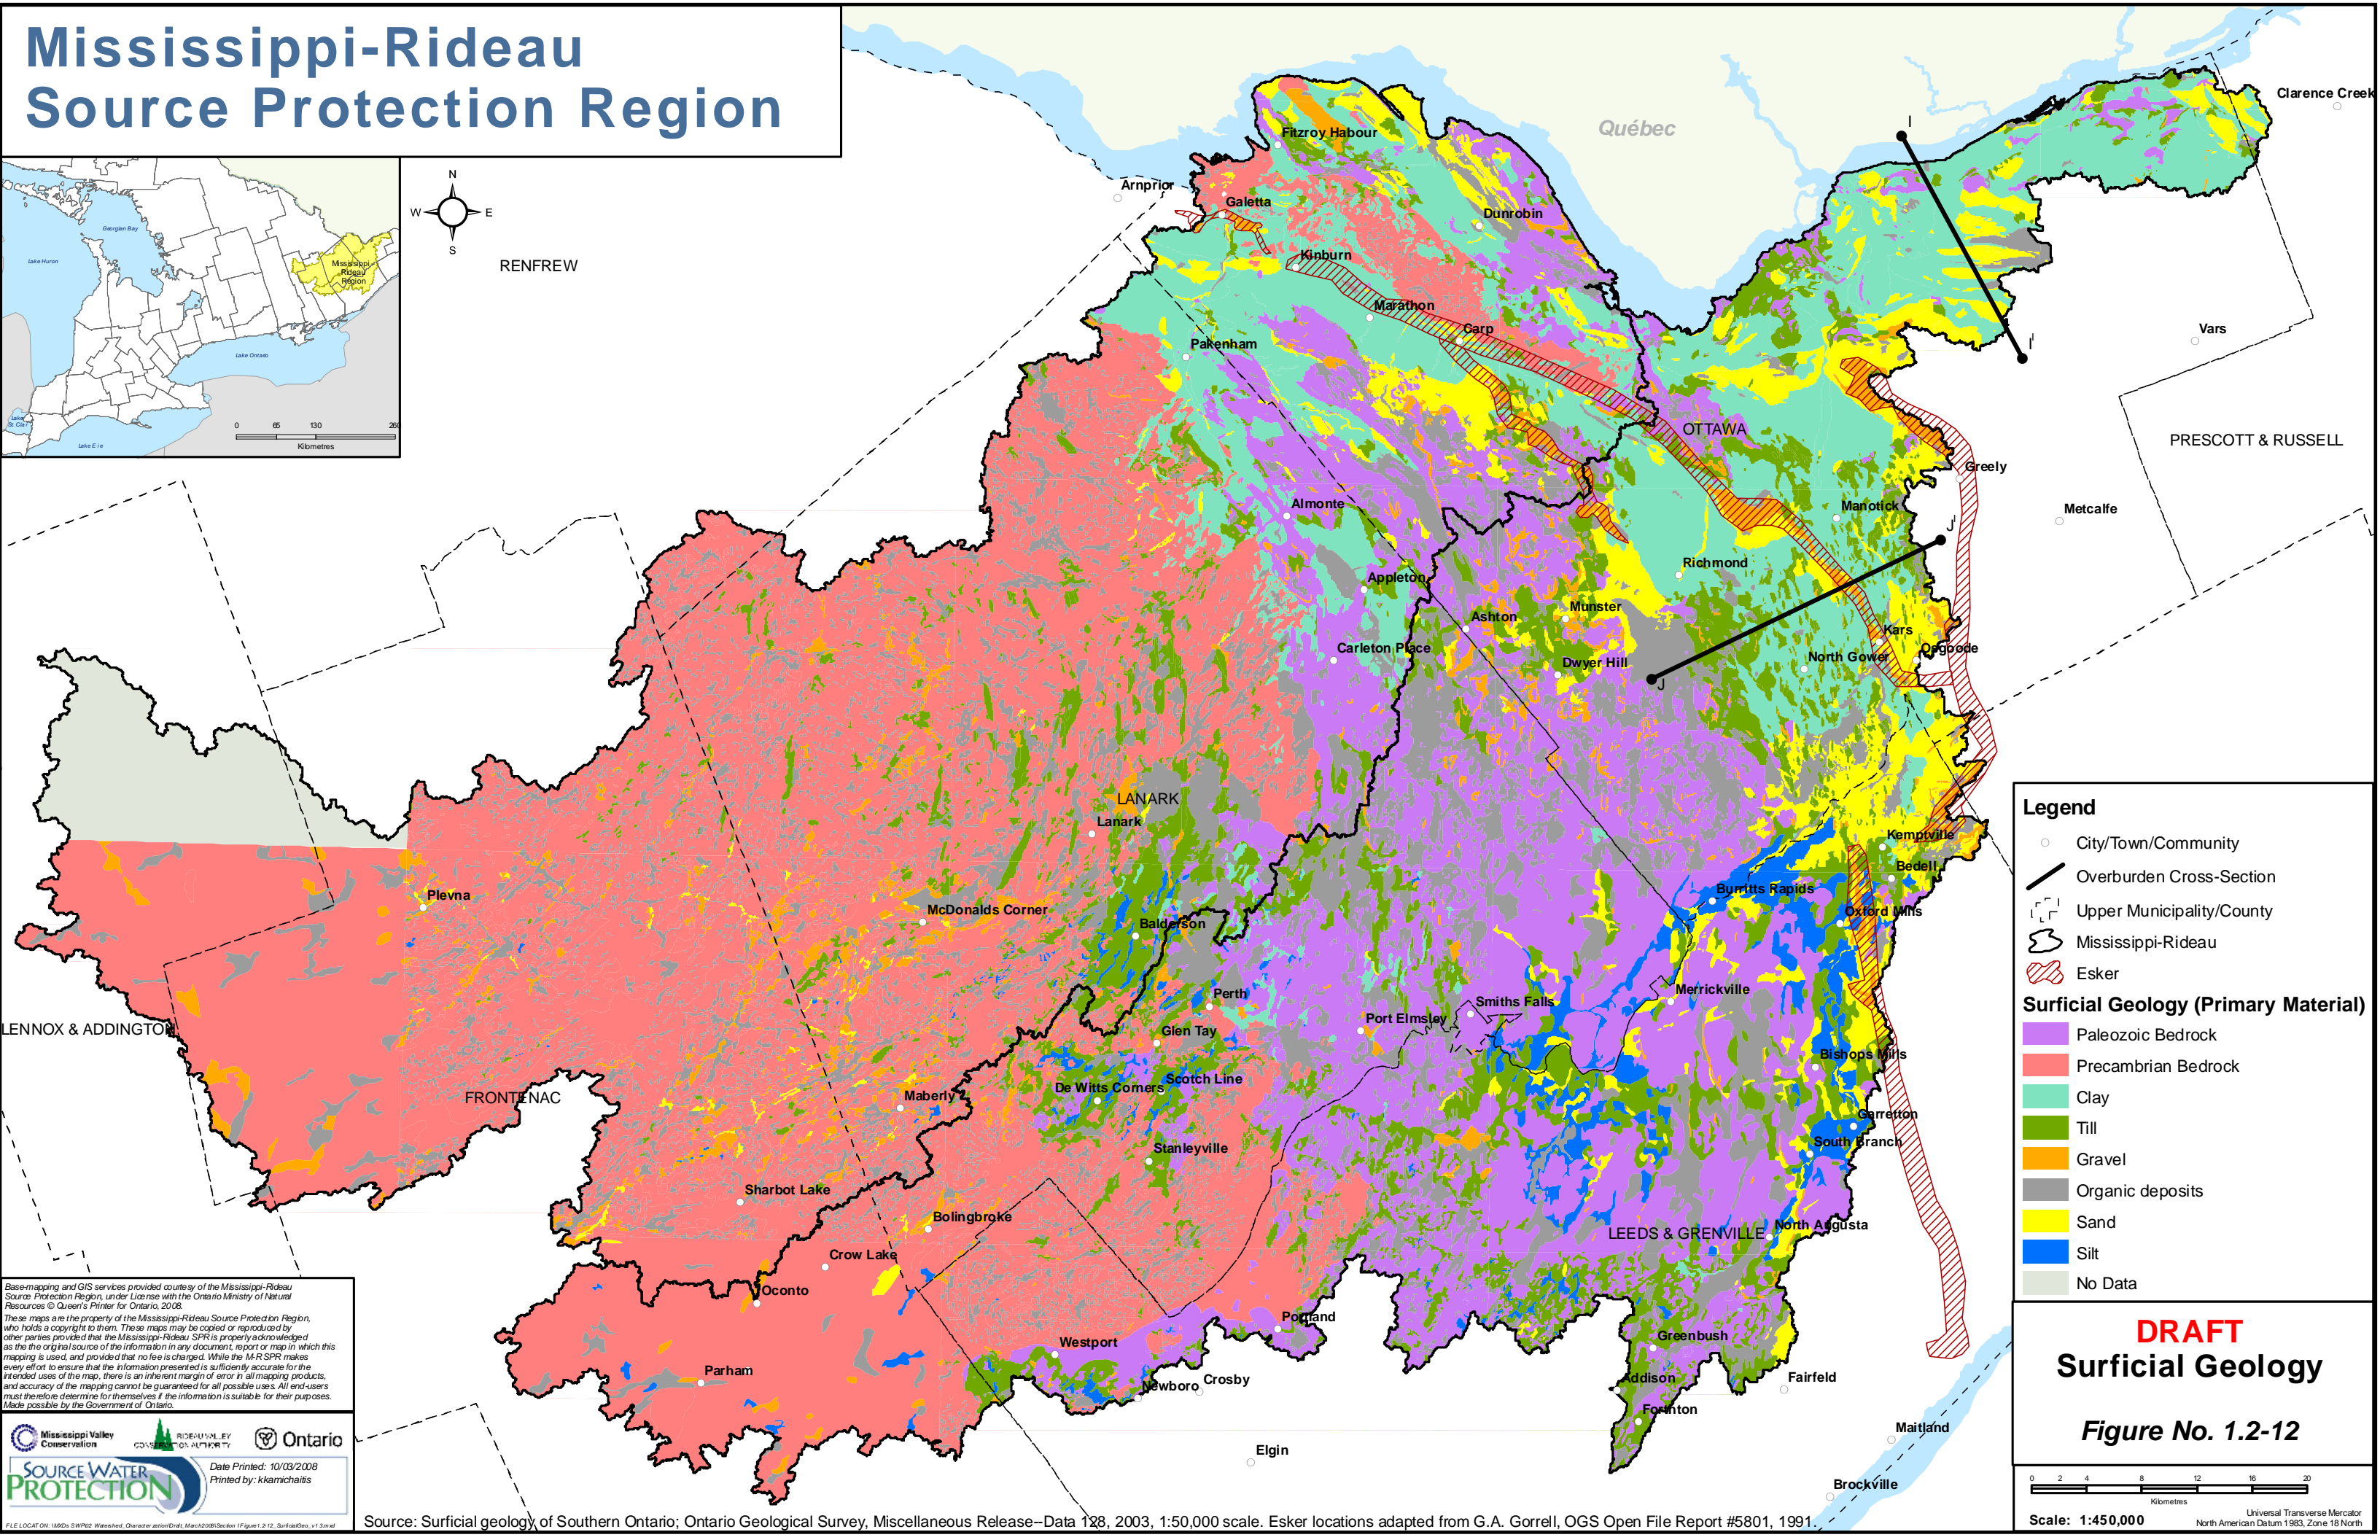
Mississippi-Rideau Source Protection Region

N
W E
S

Georgian Bay
Lake Huron
Mississippi-Rideau Region
Lake Ontario
Lake St. Clair
Lake Erie
0 65 130 260
Kilometres

RENFREW
Québec
Clarence Creek
Fitzroy Habour
Arnprior
Galetta
Dunrobin
Kinburn
Marathon
Carp
Pakenham
Vars
I
I'
OTTAWA
PRESCOTT & RUSSELL
Greely
Metcalfe
Almonte
Manotick
J'
Richmond
Appleton
Ashton
Munster
Kars
Carleton Place
Dwyer Hill
North Gower
Osgoode
J
LANARK
Lanark
Kemptville
Bedell
Burritts Rapids
Plevna
McDonalds Corner
Oxford Mills
Balderson
Perth
Smiths Falls
Merrickville
LENNOX & ADDINGTON
Glen Tay
Port Elmsley
Bishops Mills
Scotch Line
De Witts Corners
FRONTENAC
Maberly
Garretton
South Branch
Stanleyville
Sharbot Lake
Bolingbroke
North Augusta
LEEDS & GRENVILLE
Crow Lake
Oconto
Portland
Greenbush
Westport
Parham
Crosby
Newboro
Addison
Fairfeld
Frankton
Maitland
Elgin
Brockville

Legend
City/Town/Community
Overburden Cross-Section
Upper Municipality/County
Mississippi-Rideau
Esker
Surficial Geology (Primary Material)
Paleozoic Bedrock
Precambrian Bedrock
Clay
Till
Gravel
Organic deposits
Sand
Silt
No Data

DRAFT
Surficial Geology
Figure No. 1.2-12

0 2 4 8 12 16 20
Kilometres
Scale: 1:450,000
Universal Transverse Mercator
North American Datum 1983, Zone 18 North

Base-mapping and GIS services provided courtesy of the Mississippi-Rideau Source Protection Region, under License with the Ontario Ministry of Natural Resources © Queen's Printer for Ontario, 2008.
These maps are the property of the Mississippi-Rideau Source Protection Region, who holds a copyright to them. These maps may be copied or reproduced by other parties provided that the Mississippi-Rideau SPR is properly acknowledged as the original source of the information in any document, report or map in which this mapping is used, and provided that no fee is charged. While the M-R SPR makes every effort to ensure that the information presented is sufficiently accurate for the intended uses of the map, there is an inherent margin of error in all mapping products, and accuracy of the mapping cannot be guaranteed for all possible uses. All end-users must therefore determine for themselves if the information is suitable for their purposes. Made possible by the Government of Ontario.

Mississippi Valley Conservation
RIDEAU VALLEY CONSERVATION AUTHORITY
Ontario
SOURCE WATER PROTECTION
Date Printed: 10/03/2008
Printed by: kkamichaitis
FILE LOCATION: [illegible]

Source: Surficial geology of Southern Ontario; Ontario Geological Survey, Miscellaneous Release--Data 128, 2003, 1:50,000 scale. Esker locations adapted from G.A. Gorrell, OGS Open File Report #5801, 1991.